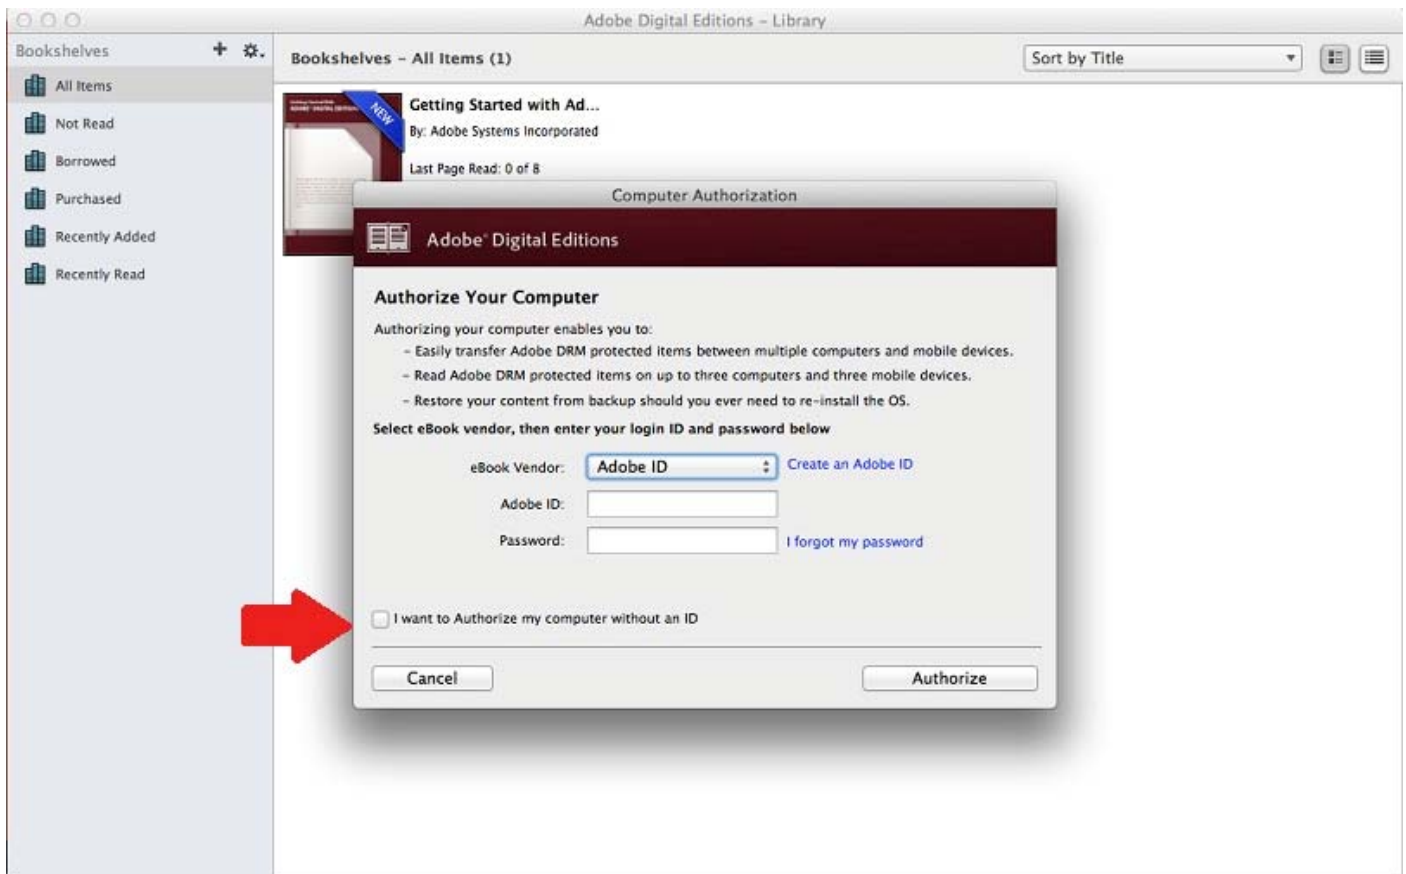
Adobe Digital Editions – Library

Bookshelves

All Items

Not Read

Borrowed

Purchased

Recently Added

Recently Read

Bookshelves – All Items (1)

Sort by Title

NEW

Getting Started with Ad...

By: Adobe Systems Incorporated

Last Page Read: 0 of 8

Computer Authorization

Adobe® Digital Editions

Authorize Your Computer

Authorizing your computer enables you to:

- Easily transfer Adobe DRM protected items between multiple computers and mobile devices.

- Read Adobe DRM protected items on up to three computers and three mobile devices.

- Restore your content from backup should you ever need to re-install the OS.

Select eBook vendor, then enter your login ID and password below

eBook Vendor: Adobe ID Create an Adobe ID

Adobe ID:

Password: I forgot my password

I want to Authorize my computer without an ID

Cancel

Authorize